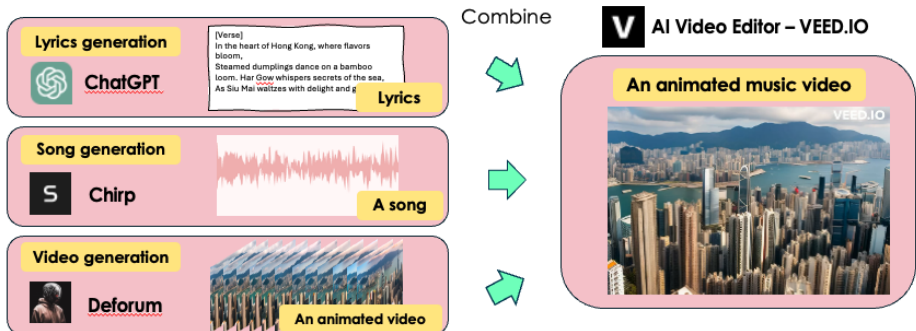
Lyrics generation

ChatGPT

[Verse]
In the heart of Hong Kong, where flavors bloom,
Steamed dumplings dance on a bamboo loom. Har Gow whispers secrets of the sea,
As Siu Mai waltzes with delight and g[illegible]

Lyrics

Song generation

Chirp

A song

Video generation

Deforum

An animated video

Combine

AI Video Editor – VEED.IO

An animated music video

VEED.IO